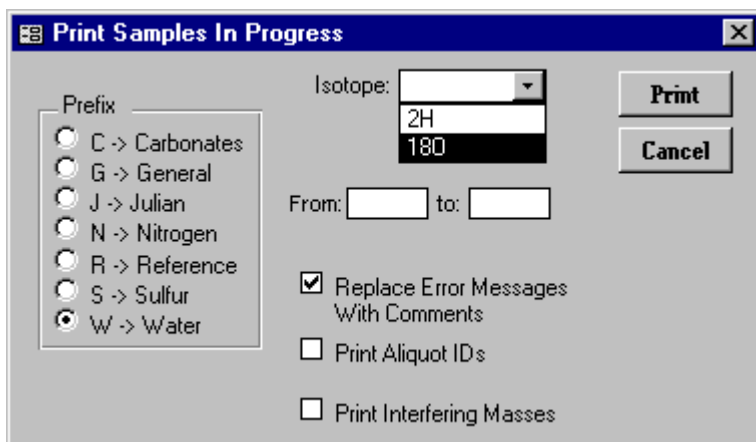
Print Samples In Progress

Prefix
C -> Carbonates
G -> General
J -> Julian
N -> Nitrogen
R -> Reference
S -> Sulfur
W -> Water

Isotope:
2H
18O

From: to:

Print
Cancel

Replace Error Messages With Comments
Print Aliquot IDs
Print Interfering Masses